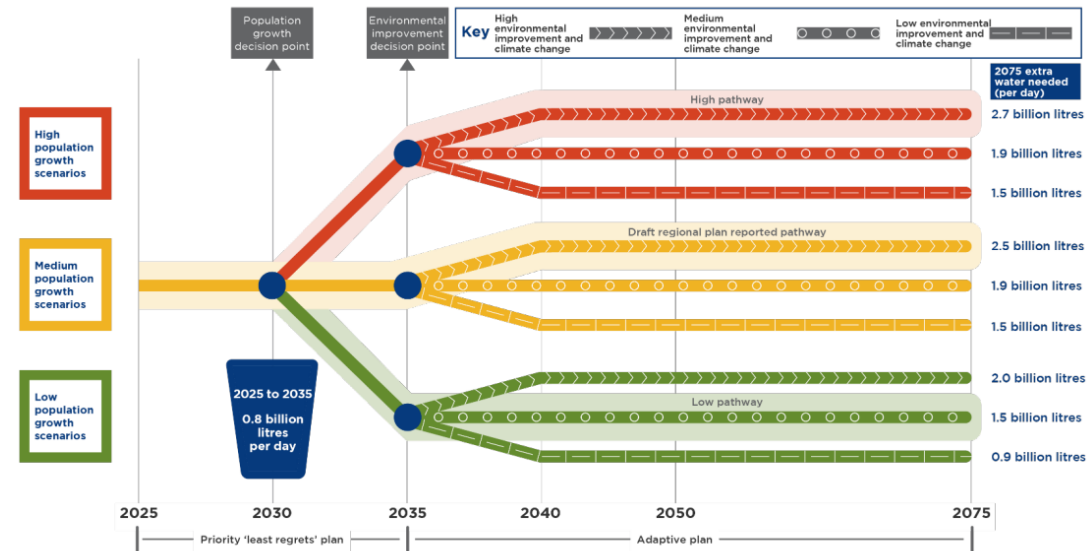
Population growth decision point

Environmental improvement decision point

Key High environmental improvement and climate change

Medium environmental improvement and climate change

Low environmental improvement and climate change

2075 extra water needed (per day)

High population growth scenarios

Medium population growth scenarios

Low population growth scenarios

High pathway

2.7 billion litres

1.9 billion litres

1.5 billion litres

Draft regional plan reported pathway

2.5 billion litres

1.9 billion litres

1.5 billion litres

2.0 billion litres

Low pathway

1.5 billion litres

0.9 billion litres

2025 to 2035

0.8 billion litres per day

2025

2030

2035

2040

2050

2075

Priority 'least regrets' plan

Adaptive plan